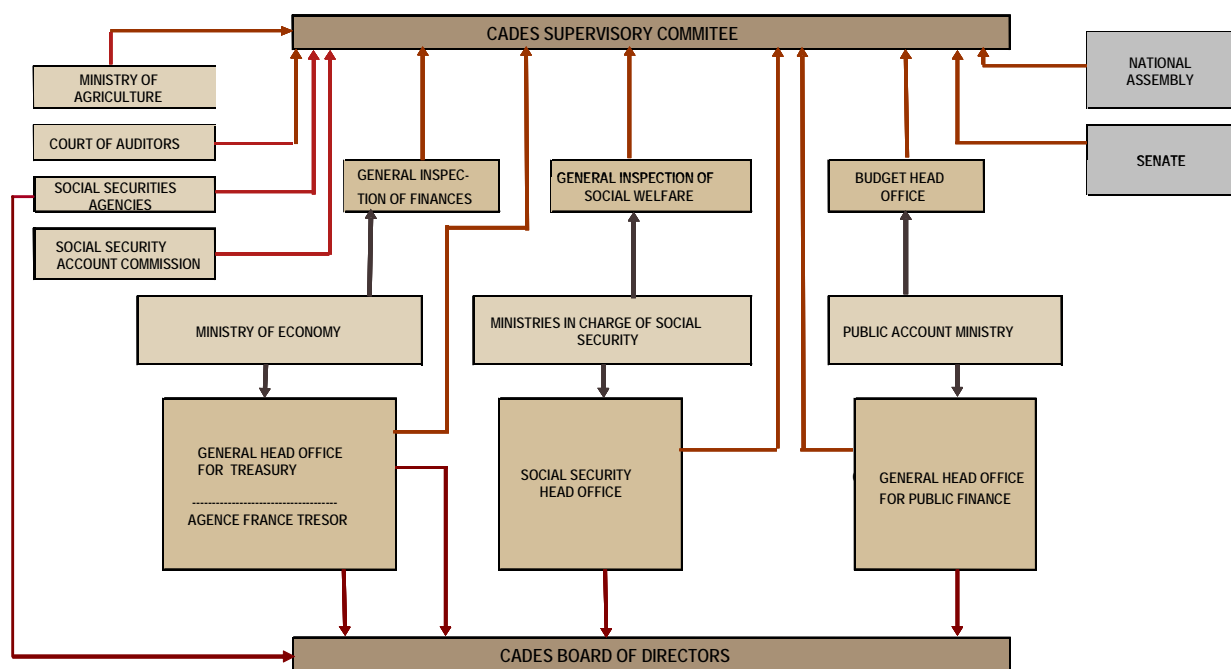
CADES SUPERVISORY COMMITEE

MINISTRY OF AGRICULTURE

COURT OF AUDITORS

SOCIAL SECURITIES AGENCIES

SOCIAL SECURITY ACCOUNT COMMISSION

GENERAL INSPECTION OF FINANCES

GENERAL INSPECTION OF SOCIAL WELFARE

BUDGET HEAD OFFICE

NATIONAL ASSEMBLY

SENATE

MINISTRY OF ECONOMY

MINISTRIES IN CHARGE OF SOCIAL SECURITY

PUBLIC ACCOUNT MINISTRY

GENERAL HEAD OFFICE FOR TREASURY

AGENCE FRANCE TRESOR

SOCIAL SECURITY HEAD OFFICE

GENERAL HEAD OFFICE FOR PUBLIC FINANCE

CADES BOARD OF DIRECTORS